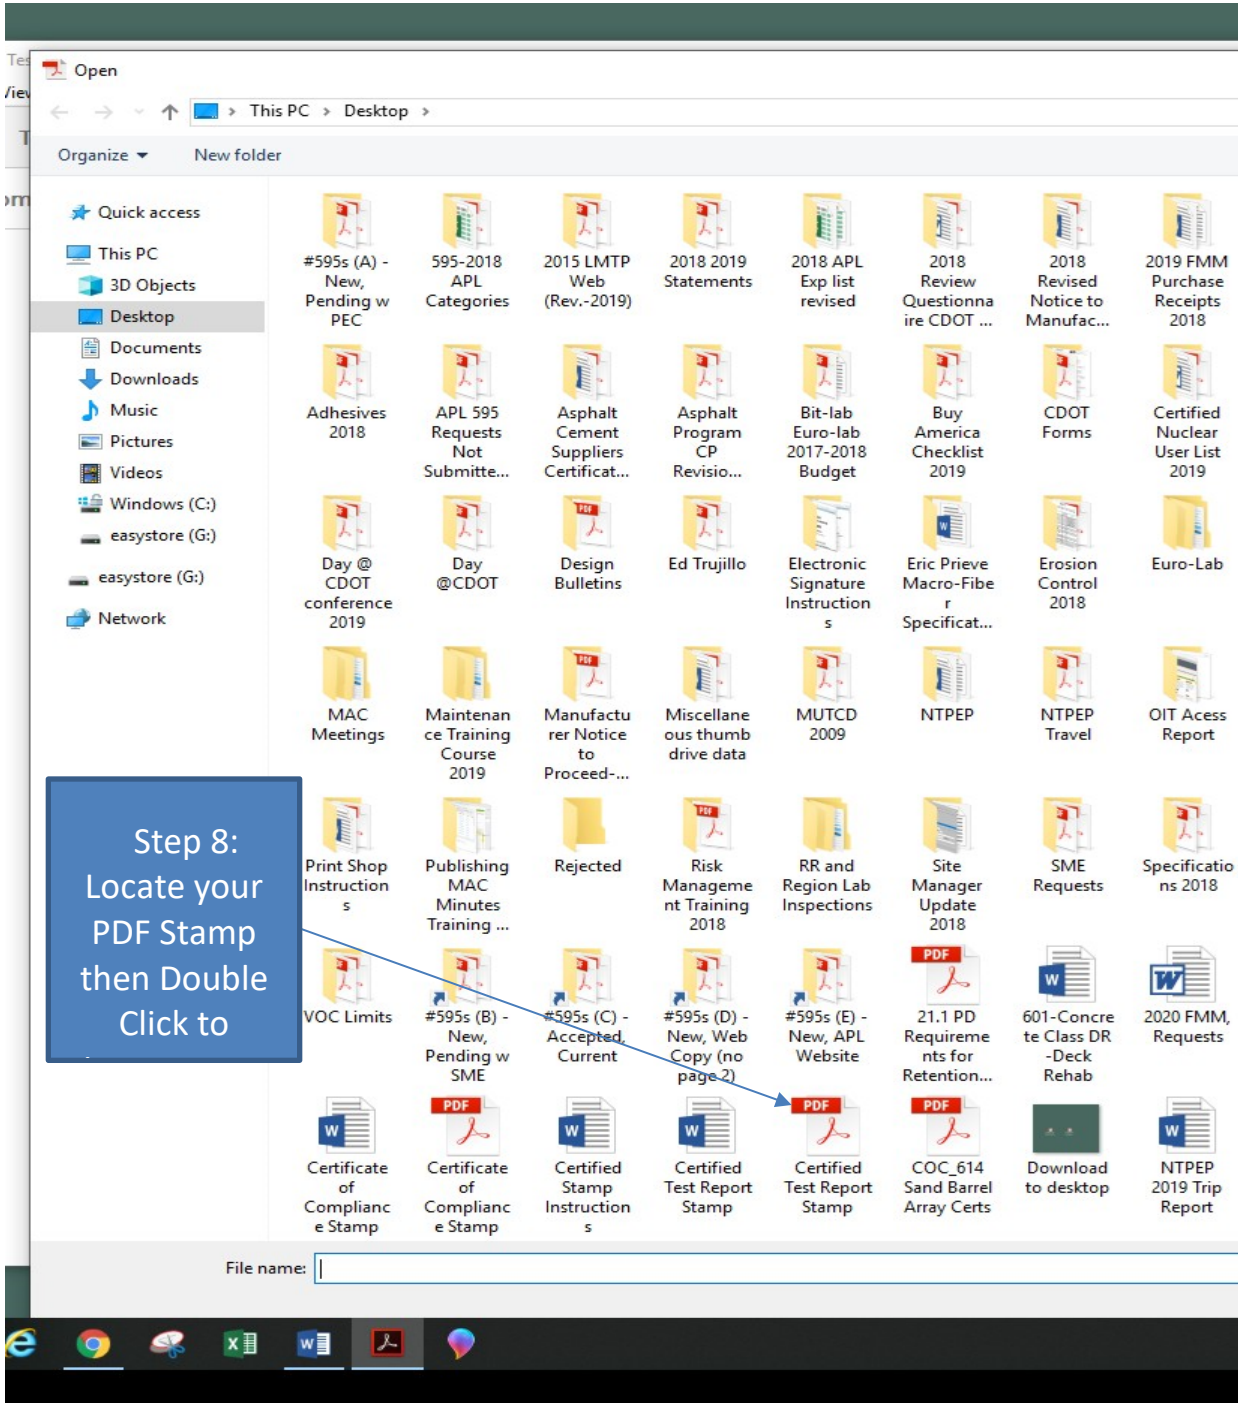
Open

This PC › Desktop ›

Organize ▾ New folder

Quick access
This PC
3D Objects
Desktop
Documents
Downloads
Music
Pictures
Videos
Windows (C:)
easystore (G:)
easystore (G:)
Network

#595s (A) - New, Pending w PEC
595-2018 APL Categories
2015 LMTP Web (Rev.-2019)
2018 2019 Statements
2018 APL Exp list revised
2018 Review Questionnaire CDOT ...
2018 Revised Notice to Manufac...
2019 FMM Purchase Receipts 2018
Adhesives 2018
APL 595 Requests Not Submitte...
Asphalt Cement Suppliers Certificat...
Asphalt Program CP Revisio...
Bit-lab Euro-lab 2017-2018 Budget
Buy America Checklist 2019
CDOT Forms
Certified Nuclear User List 2019
Day @ CDOT conference 2019
Day @CDOT
Design Bulletins
Ed Trujillo
Electronic Signature Instructions
Eric Prieve Macro-Fiber Specificat...
Erosion Control 2018
Euro-Lab
MAC Meetings
Maintenance Training Course 2019
Manufacturer Notice to Proceed-...
Miscellaneous thumb drive data
MUTCD 2009
NTPEP
NTPEP Travel
OIT Acess Report
Print Shop Instructions
Publishing MAC Minutes Training ...
Rejected
Risk Management Training 2018
RR and Region Lab Inspections
Site Manager Update 2018
SME Requests
Specifications 2018
VOC Limits
#595s (B) - New, Pending w SME
#595s (C) - Accepted, Current
#595s (D) - New, Web Copy (no page 2)
#595s (E) - New, APL Website
21.1 PD Requirements for Retention...
601-Concrete Class DR -Deck Rehab
2020 FMM, Requests
Certificate of Compliance Stamp
Certificate of Compliance Stamp
Certified Stamp Instructions
Certified Test Report Stamp
Certified Test Report Stamp
COC_614 Sand Barrel Array Certs
Download to desktop
NTPEP 2019 Trip Report

Step 8: Locate your PDF Stamp then Double Click to

File name: